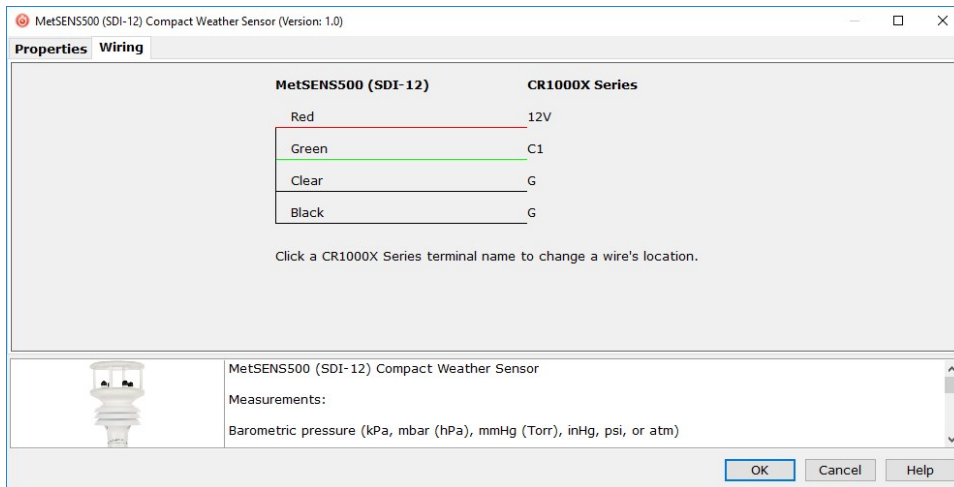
MetSENS500 (SDI-12) Compact Weather Sensor (Version: 1.0)

Properties Wiring

| MetSENS500 (SDI-12) | CR1000X Series |
|---|---|
| Red | 12V |
| Green | C1 |
| Clear | G |
| Black | G |

Click a CR1000X Series terminal name to change a wire's location.

MetSENS500 (SDI-12) Compact Weather Sensor

Measurements:

Barometric pressure (kPa, mbar (hPa), mmHg (Torr), inHg, psi, or atm)

OK Cancel Help